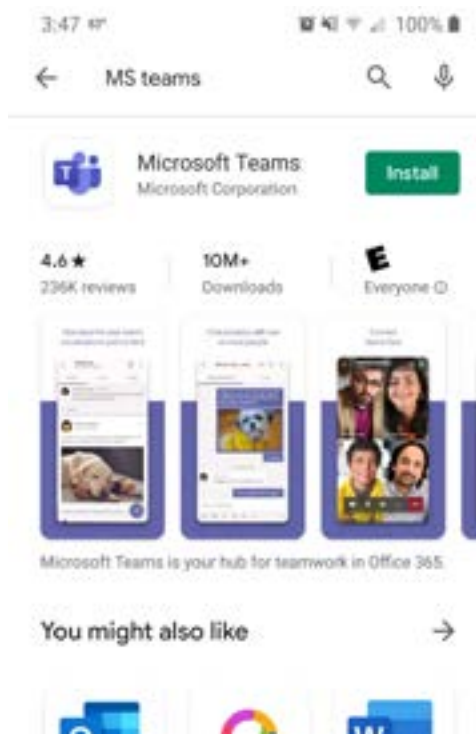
3:47

100%

MS teams

Microsoft Teams
Microsoft Corporation

Install

4.6 ★
236K reviews

10M+
Downloads

E
Everyone ⓘ

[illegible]

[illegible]

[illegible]

Microsoft Teams is your hub for teamwork in Office 365

You might also like